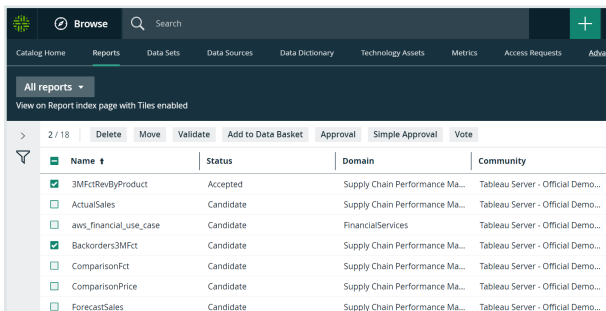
Browse Search

Catalog Home Reports Data Sets Data Sources Data Dictionary Technology Assets Metrics Access Requests Adva

All reports

View on Report index page with Tiles enabled

2 / 18 Delete Move Validate Add to Data Basket Approval Simple Approval Vote

| Name ↑ | Status | Domain | Community |
|---|---|---|---|
| 3MFctRevByProduct | Accepted | Supply Chain Performance Ma... | Tableau Server - Official Demo... |
| ActualSales | Candidate | Supply Chain Performance Ma... | Tableau Server - Official Demo... |
| aws_financial_use_case | Candidate | FinancialServices | Tableau Server - Official Demo... |
| Backorders3MFct | Candidate | Supply Chain Performance Ma... | Tableau Server - Official Demo... |
| ComparisonFct | Candidate | Supply Chain Performance Ma... | Tableau Server - Official Demo... |
| ComparisonPrice | Candidate | Supply Chain Performance Ma... | Tableau Server - Official Demo... |
| ForecastSales | Candidate | Supply Chain Performance Ma... | Tableau Server - Official Demo... |